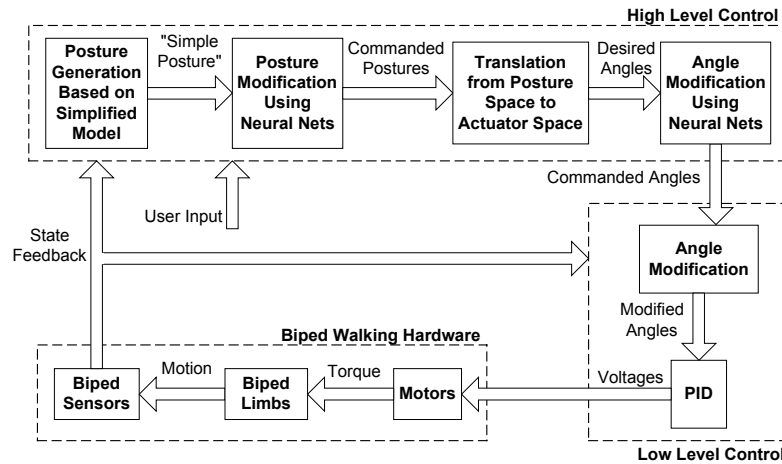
High Level Control

Posture Generation Based on Simplified Model

"Simple Posture"

Posture Modification Using Neural Nets

Commanded Postures

Translation from Posture Space to Actuator Space

Desired Angles

Angle Modification Using Neural Nets

Commanded Angles

User Input

State Feedback

Angle Modification

Modified Angles

Biped Walking Hardware

Motion

Torque

Voltages

Biped Sensors

Biped Limbs

Motors

PID

Low Level Control